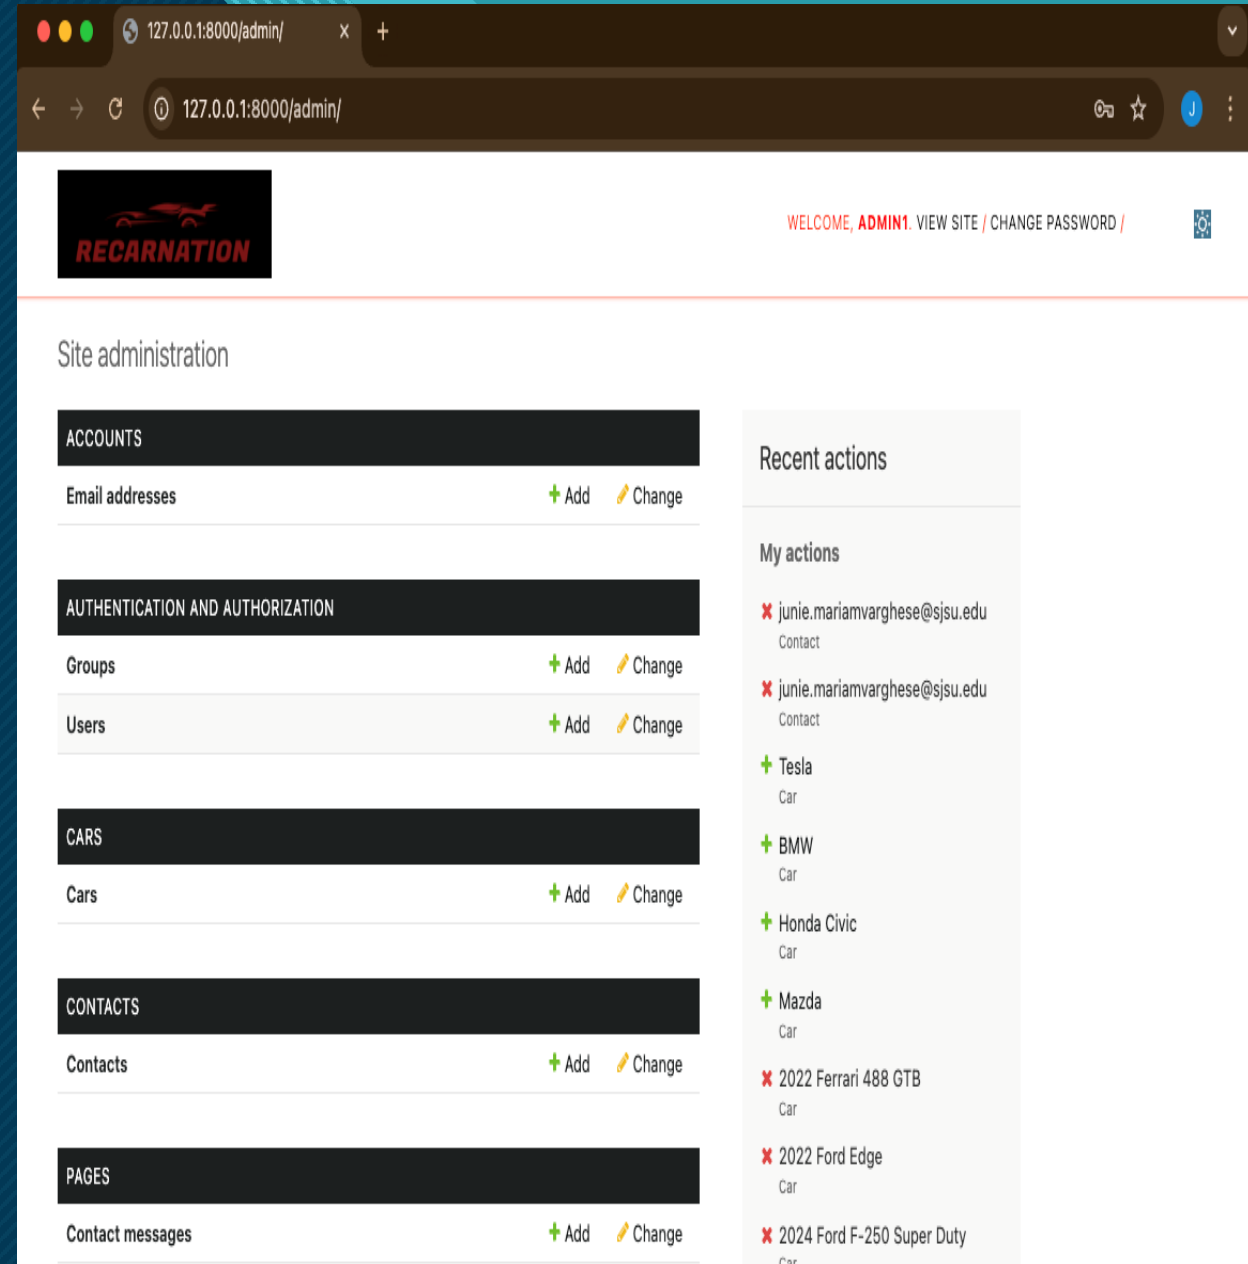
127.0.0.1:8000/admin/ ×

127.0.0.1:8000/admin/

J

RECARNATION

WELCOME, ADMIN1. VIEW SITE / CHANGE PASSWORD /

Site administration

ACCOUNTS

Email addresses + Add Change

AUTHENTICATION AND AUTHORIZATION

Groups + Add Change

Users + Add Change

CARS

Cars + Add Change

CONTACTS

Contacts + Add Change

PAGES

Contact messages + Add Change

Recent actions

My actions

junie.mariamvarghese@sjsu.edu
Contact

junie.mariamvarghese@sjsu.edu
Contact

Tesla
Car

BMW
Car

Honda Civic
Car

Mazda
Car

2022 Ferrari 488 GTB
Car

2022 Ford Edge
Car

2024 Ford F-250 Super Duty
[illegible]